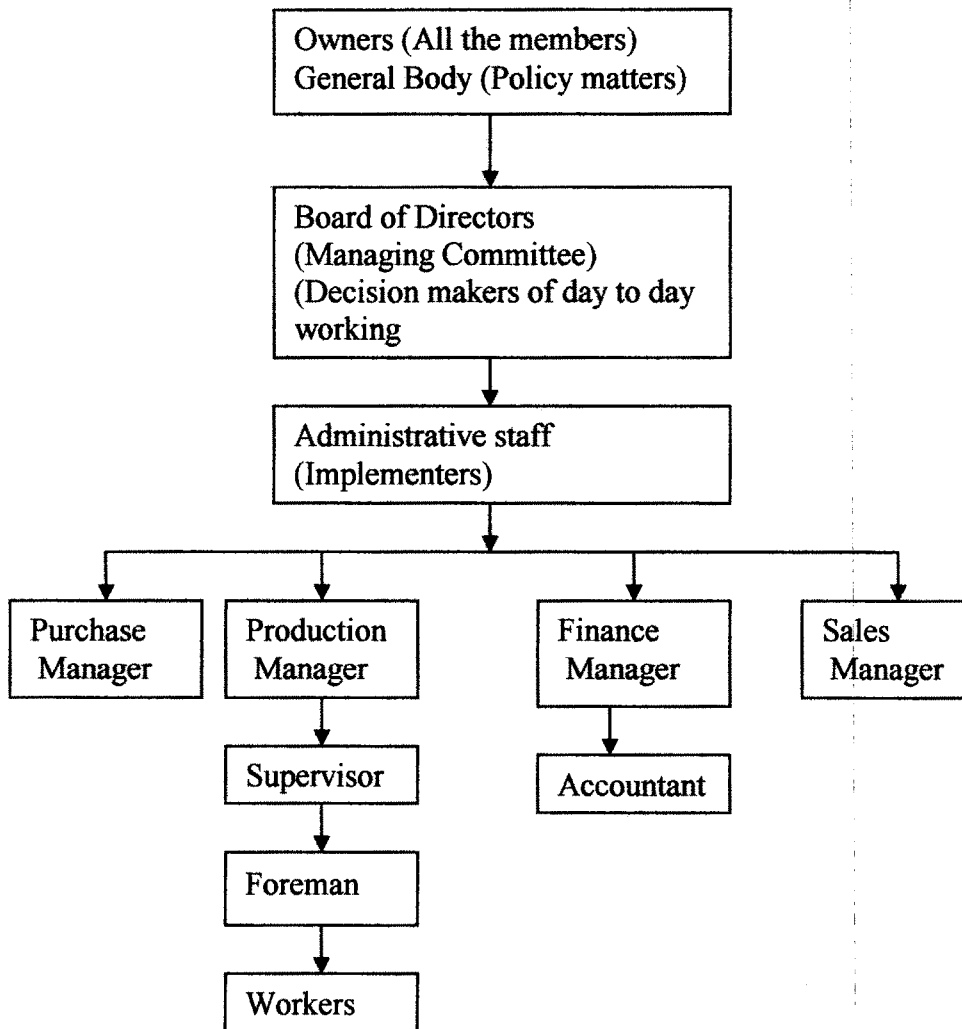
Owners (All the members)
General Body (Policy matters)

Board of Directors
(Managing Committee)
(Decision makers of day to day working

Administrative staff
(Implementers)

Purchase Manager

Production Manager

Finance Manager

Sales Manager

Supervisor

Accountant

Foreman

Workers